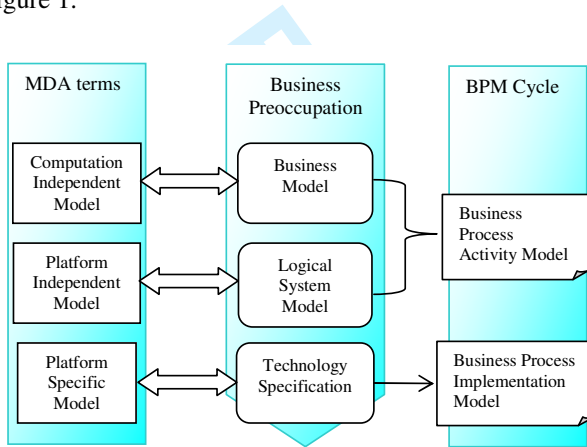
igure 1.

MDA terms

Business Preoccupation

BPM Cycle

Computation Independent Model

Business Model

Business Process Activity Model

Platform Independent Model

Logical System Model

Platform Specific Model

Technology Specification

Business Process Implementation Model